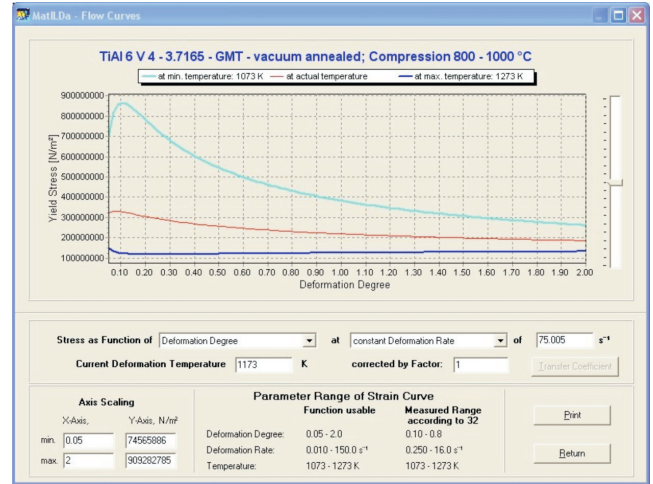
MatILDa - Flow Curves

TiAl 6 V 4 - 3.7165 - GMT - vacuum annealed; Compression 800 - 1000 °C

at min. temperature: 1073 K — at actual temperature — at max. temperature: 1273 K

Yield Stress [N/m²]

900000000
800000000
700000000
600000000
500000000
400000000
300000000
200000000
100000000

0.10 0.20 0.30 0.40 0.50 0.60 0.70 0.80 0.90 1.00 1.10 1.20 1.30 1.40 1.50 1.60 1.70 1.80 1.90 2.00

Deformation Degree

Stress as Function of Deformation Degree at constant Deformation Rate of 75.005 s⁻¹

Current Deformation Temperature 1173 K corrected by Factor: 1

Transfer Coefficient

Axis Scaling

X-Axis, Y-Axis, N/m²

min. 0.05 74565886

max. 2 909282785

Parameter Range of Strain Curve

| | Function usable | Measured Range according to 32 |
|---|---|---|
| Deformation Degree: | 0.05 - 2.0 | 0.10 - 0.8 |
| Deformation Rate: | 0.010 - 150.0 s⁻¹ | 0.250 - 16.0 s⁻¹ |
| Temperature: | 1073 - 1273 K | 1073 - 1273 K |

Print

Return